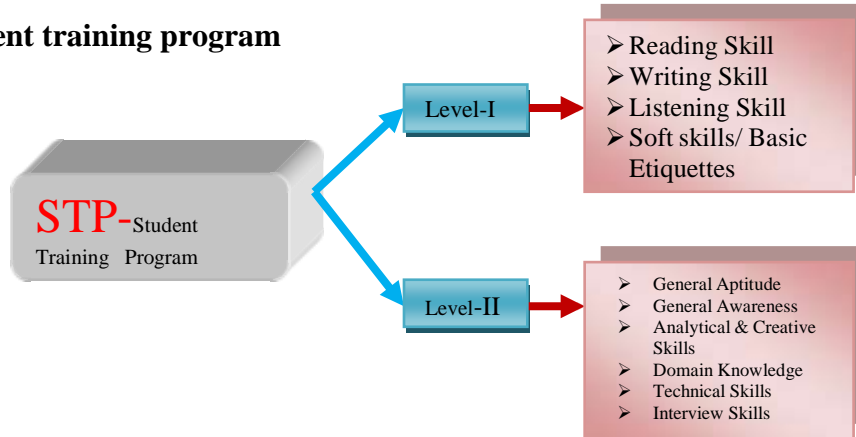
ent training program

STP-Student Training Program

Level-I

➢ Reading Skill
➢ Writing Skill
➢ Listening Skill
➢ Soft skills/ Basic Etiquettes

Level-II

➢ General Aptitude
➢ General Awareness
➢ Analytical & Creative Skills
➢ Domain Knowledge
➢ Technical Skills
➢ Interview Skills